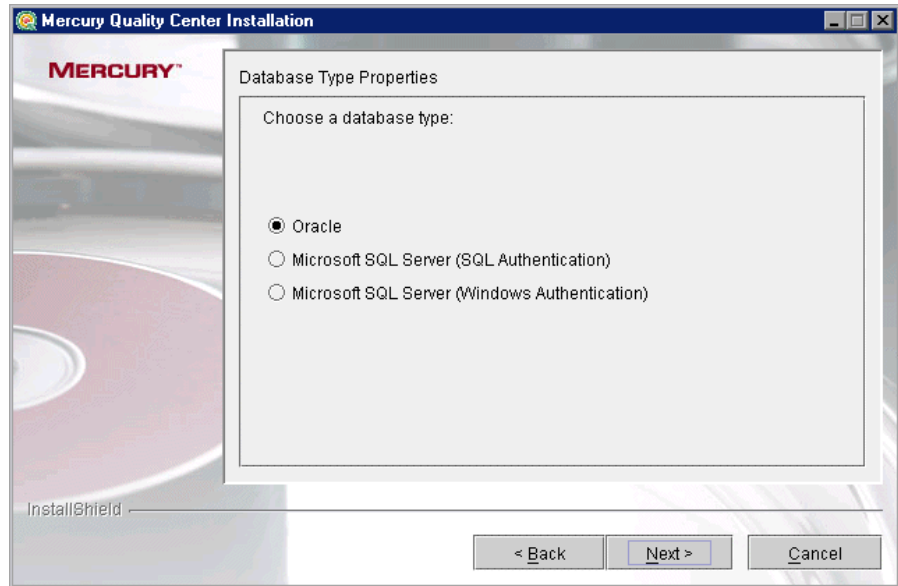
Mercury Quality Center Installation

MERCURY™

Database Type Properties

Choose a database type:

Oracle

Microsoft SQL Server (SQL Authentication)

Microsoft SQL Server (Windows Authentication)

InstallShield

< Back

Next >

Cancel